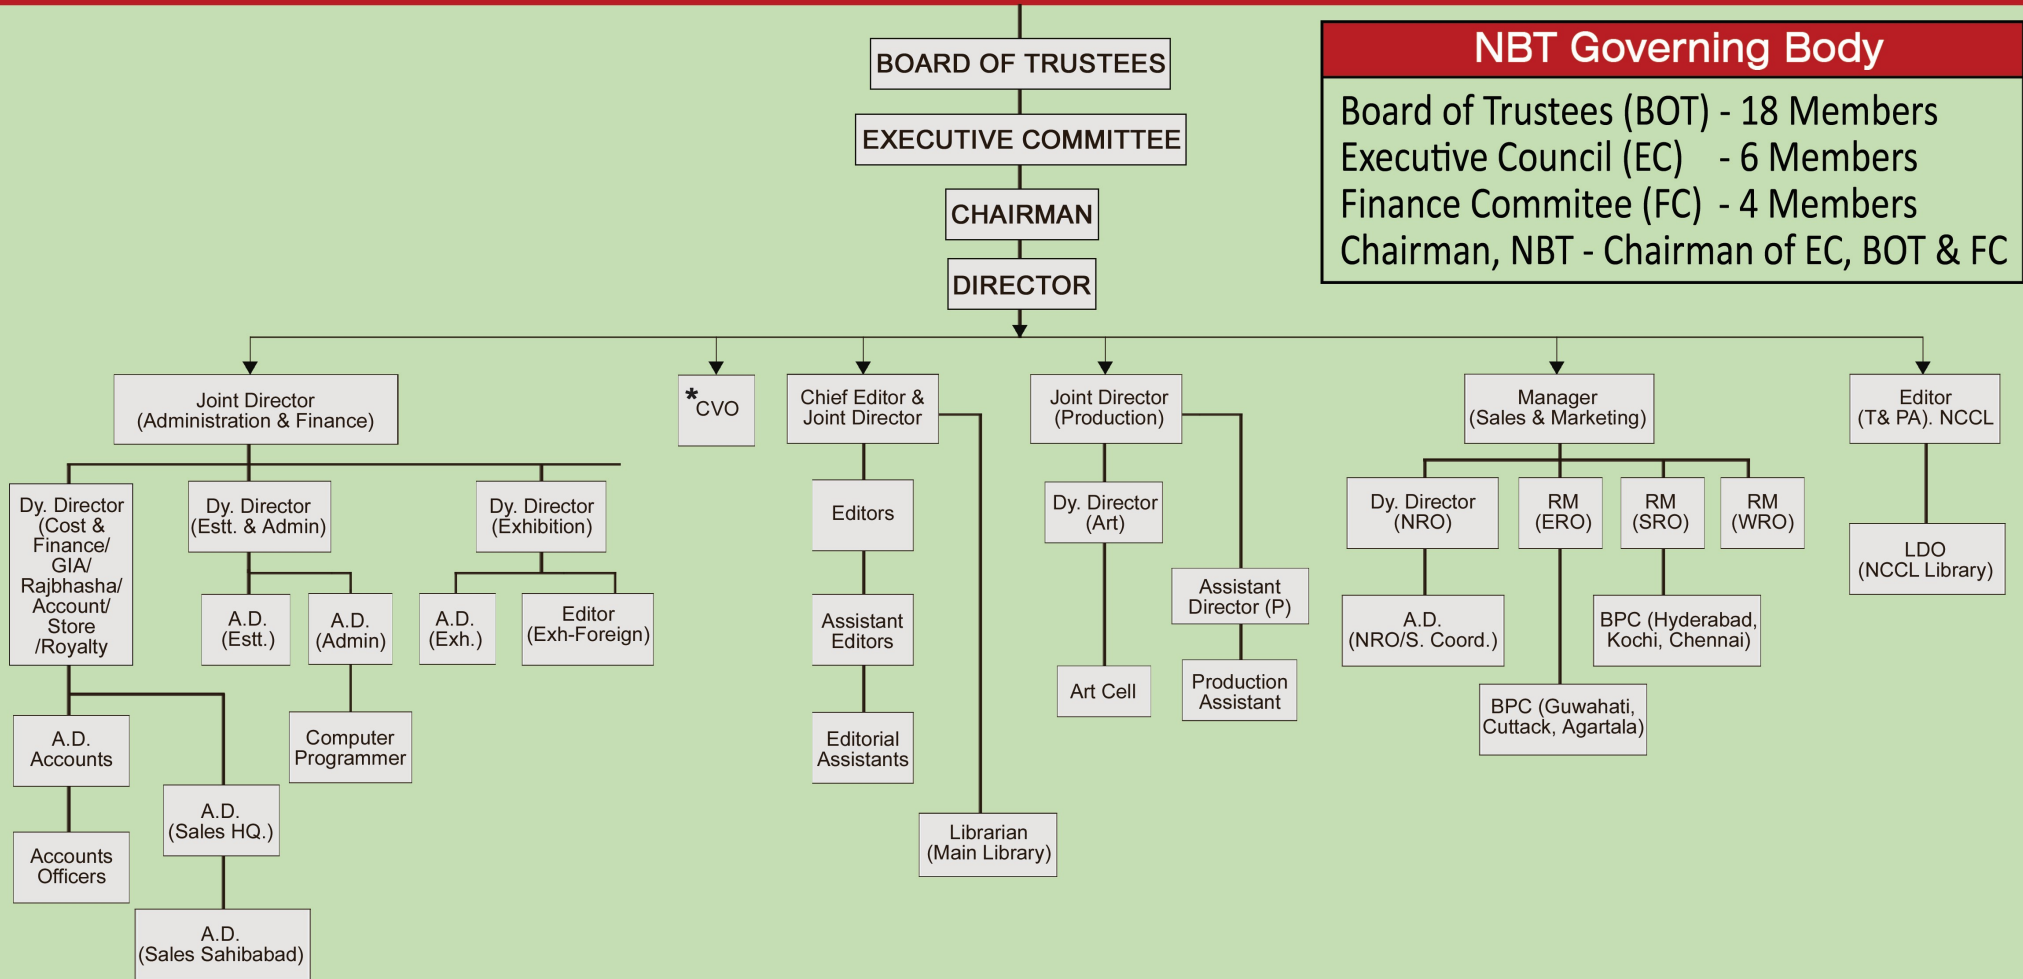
BOARD OF TRUSTEES

EXECUTIVE COMMITTEE

CHAIRMAN

DIRECTOR

NBT Governing Body

Board of Trustees (BOT) - 18 Members
Executive Council (EC) - 6 Members
Finance Commitee (FC) - 4 Members
Chairman, NBT - Chairman of EC, BOT & FC

Joint Director (Administration & Finance)

*CVO

Chief Editor & Joint Director

Joint Director (Production)

Manager (Sales & Marketing)

Editor (T& PA). NCCL

Dy. Director (Cost & Finance/ GIA/ Rajbhasha/ Account/ Store /Royalty

Dy. Director (Estt. & Admin)

Dy. Director (Exhibition)

A.D. (Estt.)

A.D. (Admin)

A.D. (Exh.)

Editor (Exh-Foreign)

Computer Programmer

A.D. Accounts

Accounts Officers

A.D. (Sales HQ.)

A.D. (Sales Sahibabad)

Editors

Assistant Editors

Editorial Assistants

Librarian (Main Library)

Dy. Director (Art)

Art Cell

Assistant Director (P)

Production Assistant

Dy. Director (NRO)

RM (ERO)

RM (SRO)

RM (WRO)

A.D. (NRO/S. Coord.)

BPC (Hyderabad, Kochi, Chennai)

BPC (Guwahati, Cuttack, Agartala)

LDO (NCCL Library)